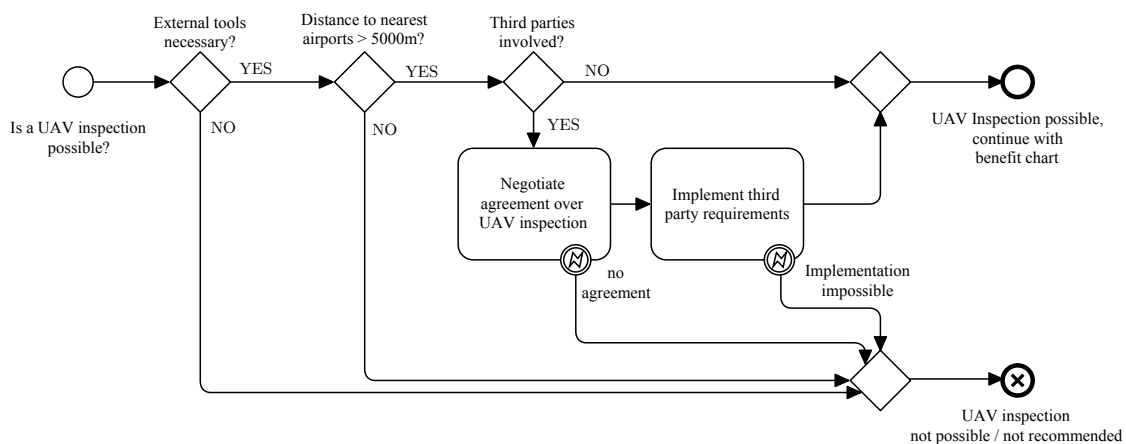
Is a UAV inspection possible?

External tools necessary?

YES

NO

Distance to nearest airports > 5000m?

YES

NO

Third parties involved?

NO

YES

Negotiate agreement over UAV inspection

no agreement

Implement third party requirements

Implementation impossible

UAV Inspection possible, continue with benefit chart

UAV inspection not possible / not recommended